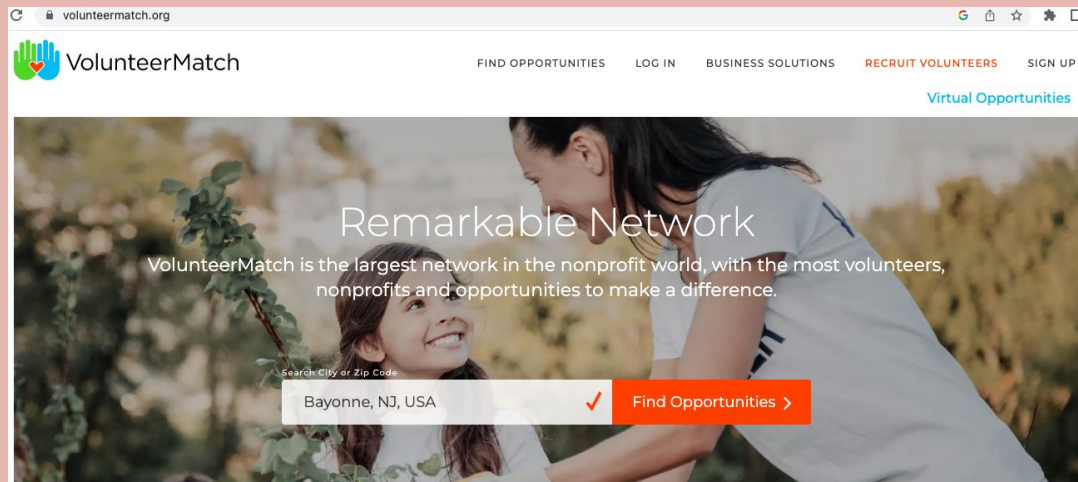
volunteermatch.org

VolunteerMatch

FIND OPPORTUNITIES LOG IN BUSINESS SOLUTIONS RECRUIT VOLUNTEERS SIGN UP

Virtual Opportunities

Remarkable Network

VolunteerMatch is the largest network in the nonprofit world, with the most volunteers, nonprofits and opportunities to make a difference.

Search City or Zip Code

Bayonne, NJ, USA

Find Opportunities ›